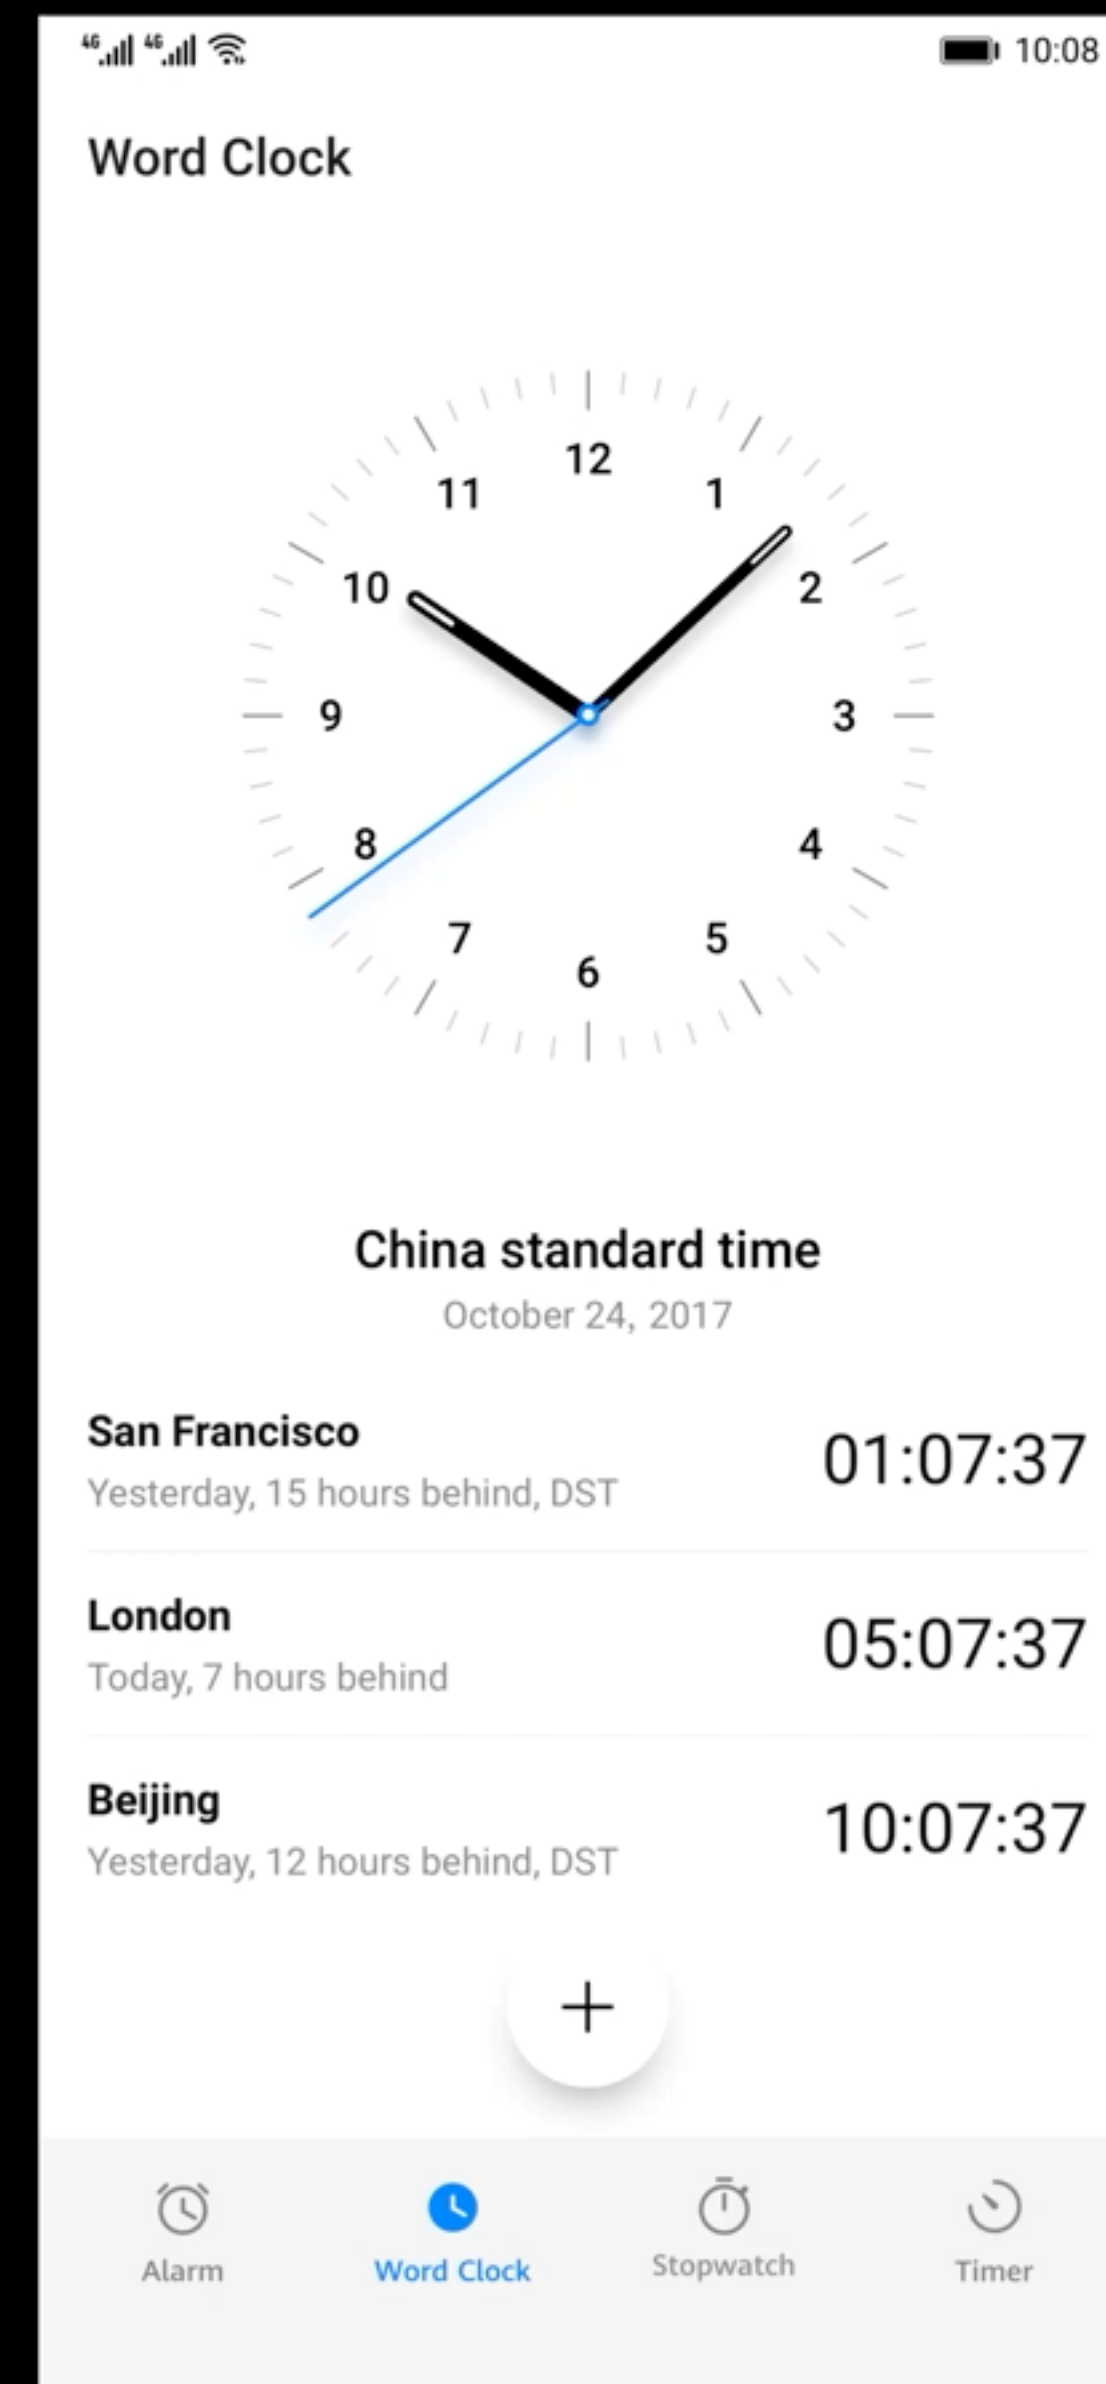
4G 4G 10:08

Word Clock

12
1
2
3
4
5
6
7
8
9
10
11

China standard time
October 24, 2017

San Francisco
Yesterday, 15 hours behind, DST
01:07:37

London
Today, 7 hours behind
05:07:37

Beijing
Yesterday, 12 hours behind, DST
10:07:37

+

Alarm
Word Clock
Stopwatch
Timer